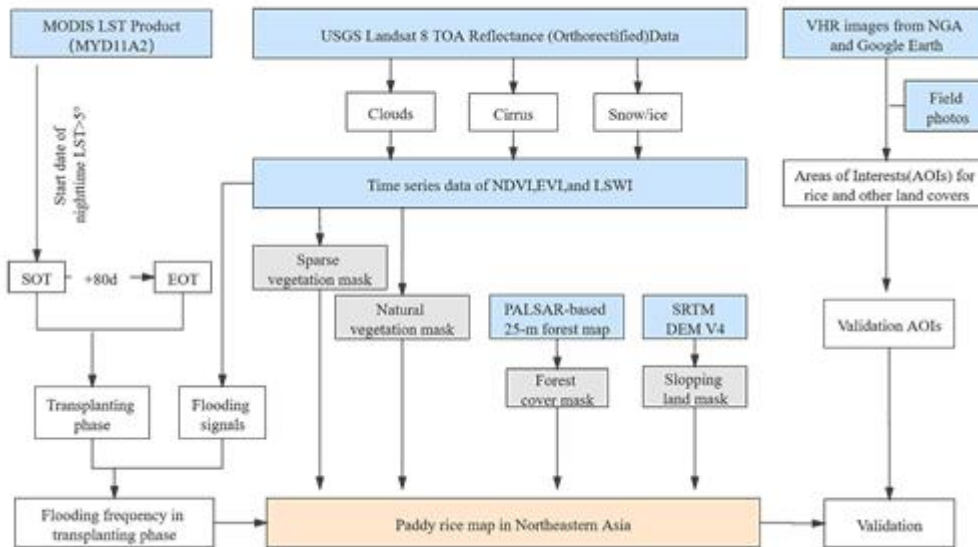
MODIS LST Product (MYD11A2)

USGS Landsat 8 TOA Reflectance (Orthorectified)Data

VHR images from NGA and Google Earth

Clouds

Cirrus

Snow/ice

Field photos

Start date of nighttime LST>5°

Time series data of NDVI,EVI,and LSWI

Areas of Interests(AOIs) for rice and other land covers

SOT

+80d

EOT

Sparse vegetation mask

Natural vegetation mask

PALSAR-based 25-m forest map

SRTM DEM V4

Validation AOIs

Forest cover mask

Slopping land mask

Transplanting phase

Flooding signals

Flooding frequency in transplanting phase

Paddy rice map in Northeastern Asia

Validation